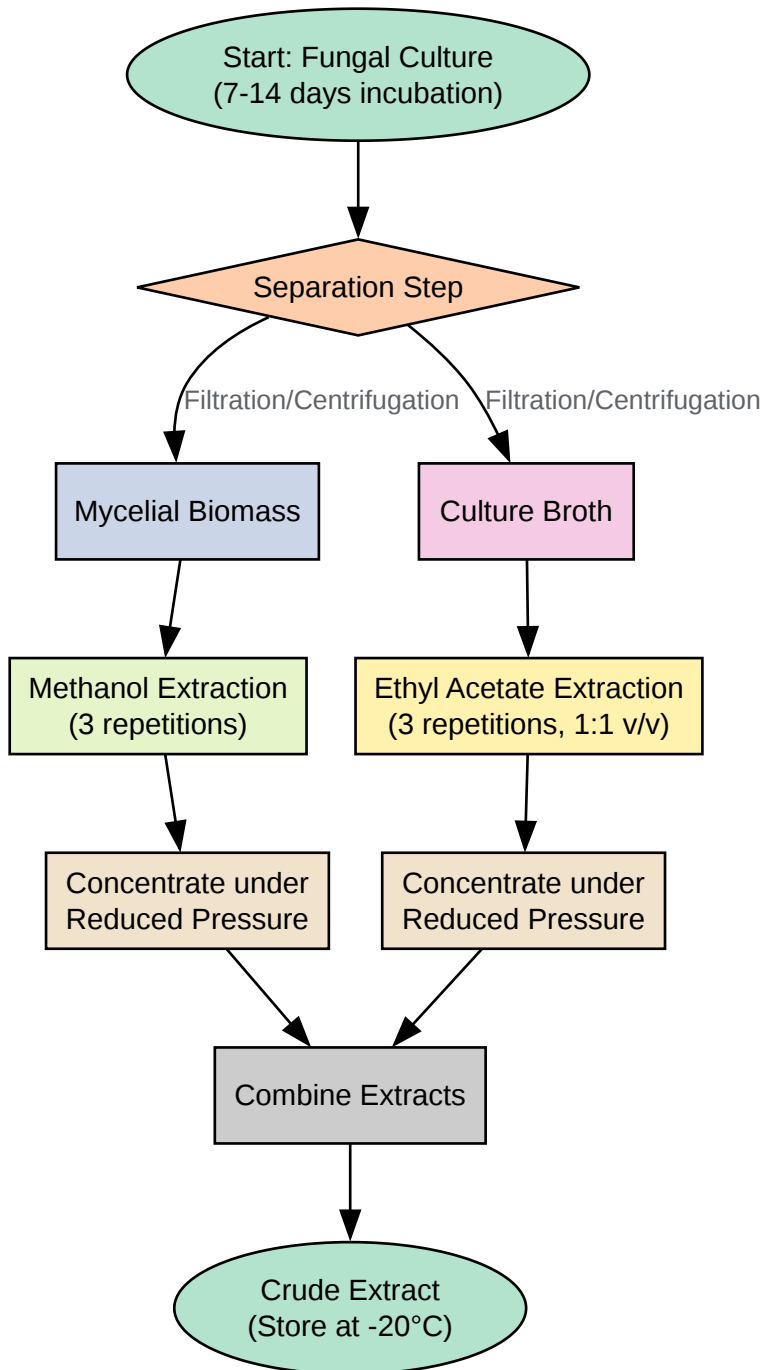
Start: Fungal Culture
(7-14 days incubation)

Separation Step

Filtration/Centrifugation

Filtration/Centrifugation

Mycelial Biomass

Culture Broth

Methanol Extraction
(3 repetitions)

Ethyl Acetate Extraction
(3 repetitions, 1:1 v/v)

Concentrate under
Reduced Pressure

Concentrate under
Reduced Pressure

Combine Extracts

Crude Extract
(Store at -20°C)